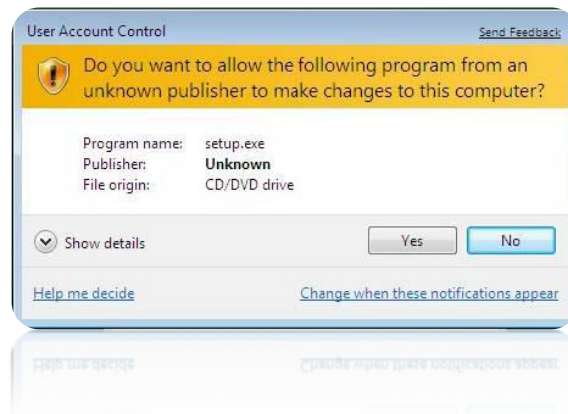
User Account Control

Send Feedback

Do you want to allow the following program from an unknown publisher to make changes to this computer?

| | |
|---|---|
| Program name: | setup.exe |
| Publisher: | **Unknown** |
| File origin: | CD/DVD drive |

Show details

Yes

No

Help me decide

Change when these notifications appear